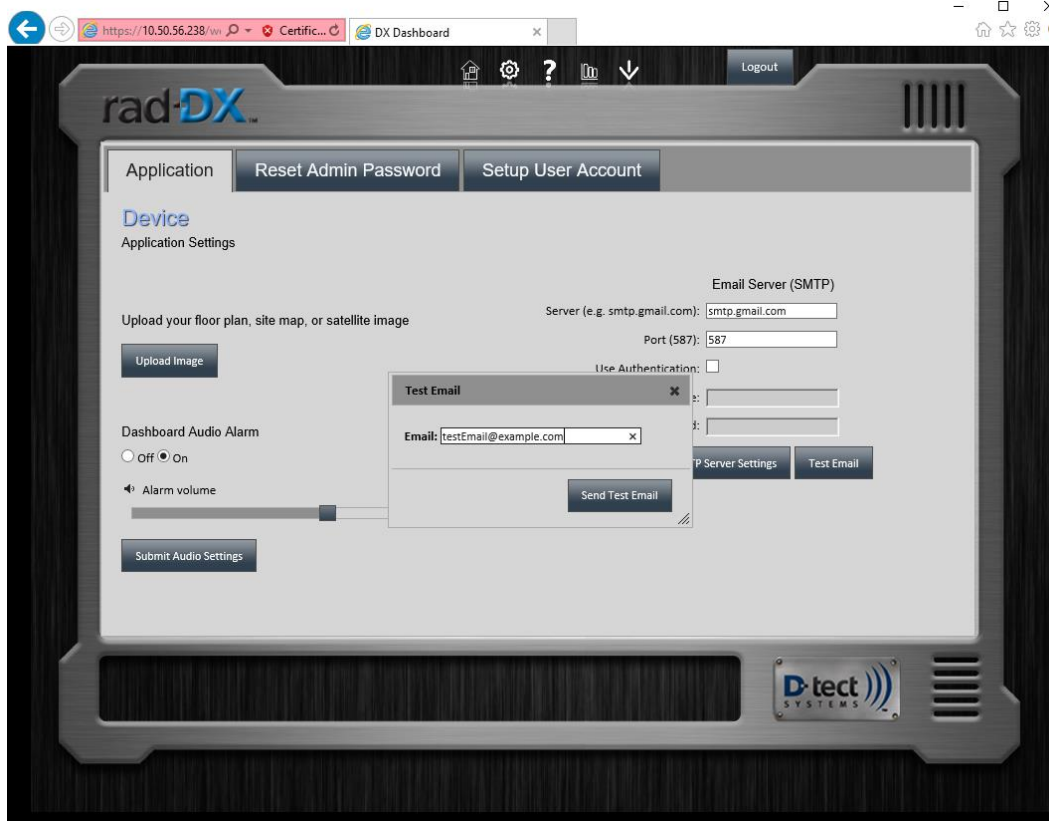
https://10.50.56.238/w Certific... DX Dashboard

Logout

rad-DX

Application Reset Admin Password Setup User Account

Device
Application Settings

Email Server (SMTP)

Server (e.g. smtp.gmail.com): smtp.gmail.com

Upload your floor plan, site map, or satellite image

Port (587): 587

Upload Image

Use Authentication:

Test Email

Dashboard Audio Alarm

Email: testEmail@example.com

Off On

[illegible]TP Server Settings Test Email

Alarm volume

Send Test Email

Submit Audio Settings

D-tect SYSTEMS